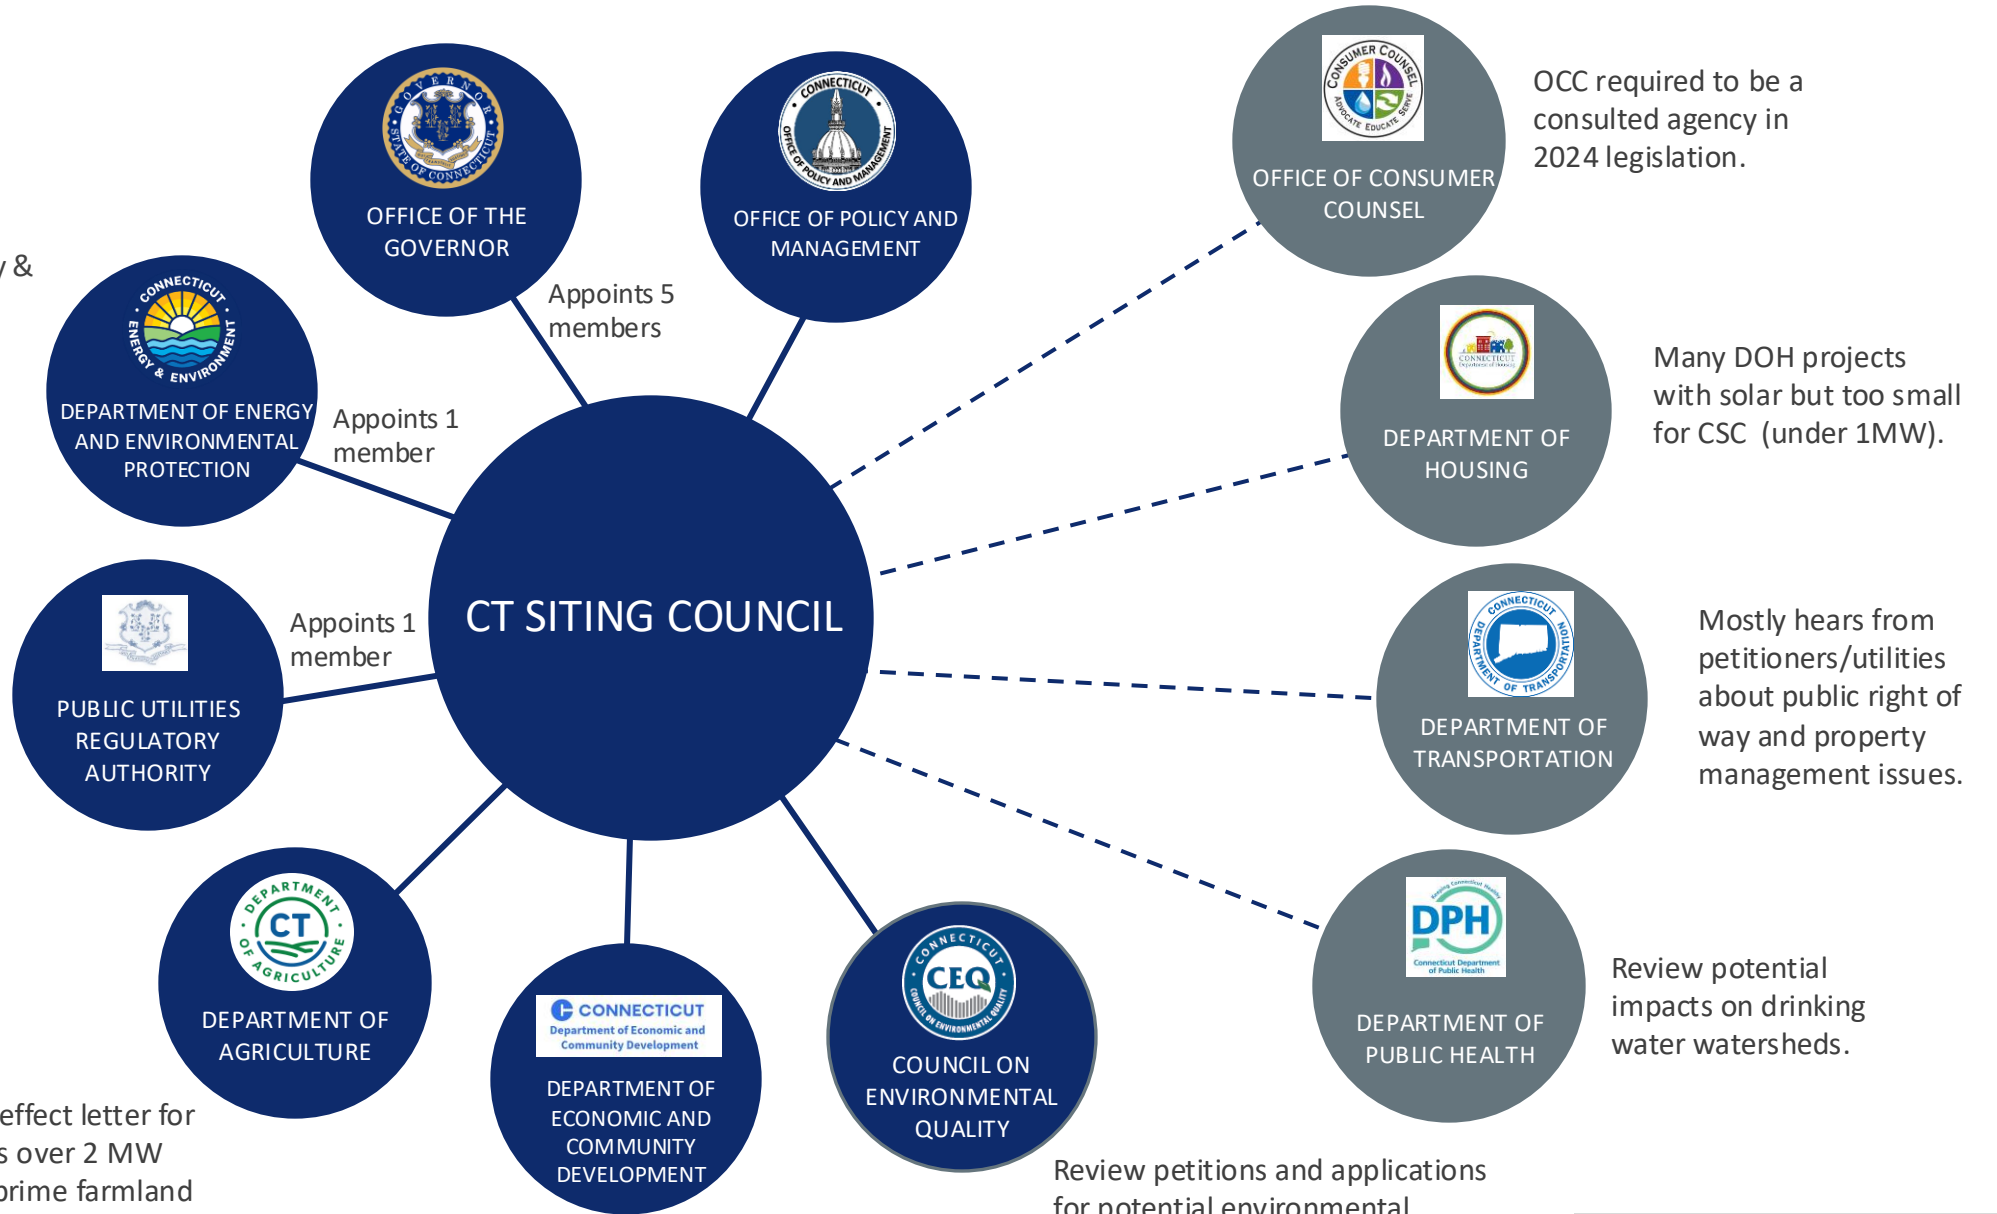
y &

OFFICE OF THE GOVERNOR

OFFICE OF POLICY AND MANAGEMENT

Appoints 5 members

OFFICE OF CONSUMER COUNSEL

OCC required to be a consulted agency in 2024 legislation.

DEPARTMENT OF ENERGY AND ENVIRONMENTAL PROTECTION

Appoints 1 member

DEPARTMENT OF HOUSING

Many DOH projects with solar but too small for CSC (under 1MW).

CT SITING COUNCIL

PUBLIC UTILITIES REGULATORY AUTHORITY

Appoints 1 member

DEPARTMENT OF TRANSPORTATION

Mostly hears from petitioners/utilities about public right of way and property management issues.

DEPARTMENT OF AGRICULTURE

Connecticut Department of Economic and Community Development

DEPARTMENT OF ECONOMIC AND COMMUNITY DEVELOPMENT

CEQ

COUNCIL ON ENVIRONMENTAL QUALITY

DPH

Connecticut Department of Public Health

DEPARTMENT OF PUBLIC HEALTH

Review potential impacts on drinking water watersheds.

effect letter for
s over 2 MW
prime farmland

Review petitions and applications for potential environmental